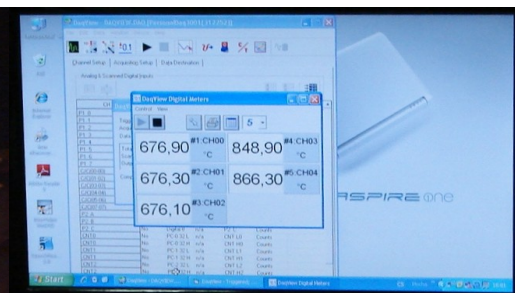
DaqFlow Digital Meters

676,90 #1:CH00 °C
848,90 #4:CH03 °C
676,30 #2:CH01 °C
866,30 #5:CH04 °C
676,10 #3:CH02 °C

5

Channel Setup | Acquisition Setup | Data Destination

Analog & Scanned Digital Inputs

ASPIRE one

Start

DaqFlow Digital Meters